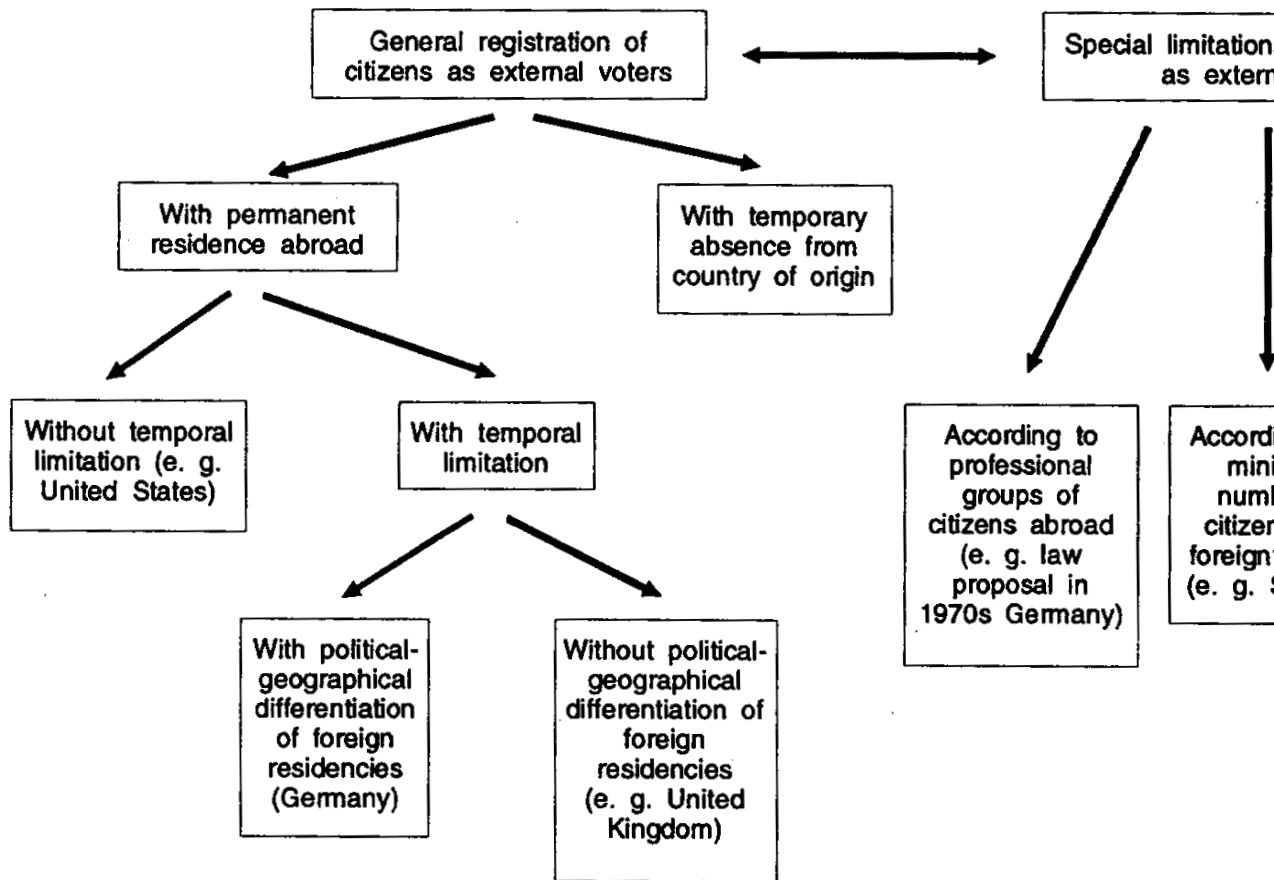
General registration of citizens as external voters

Special limitation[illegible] as extern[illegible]

With permanent residence abroad

With temporary absence from country of origin

Without temporal limitation (e. g. United States)

With temporal limitation

With political-geographical differentiation of foreign residencies (Germany)

Without political-geographical differentiation of foreign residencies (e. g. United Kingdom)

According to professional groups of citizens abroad (e. g. law proposal in 1970s Germany)

Accordi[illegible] mini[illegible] numb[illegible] citizen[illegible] foreign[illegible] (e. g. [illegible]